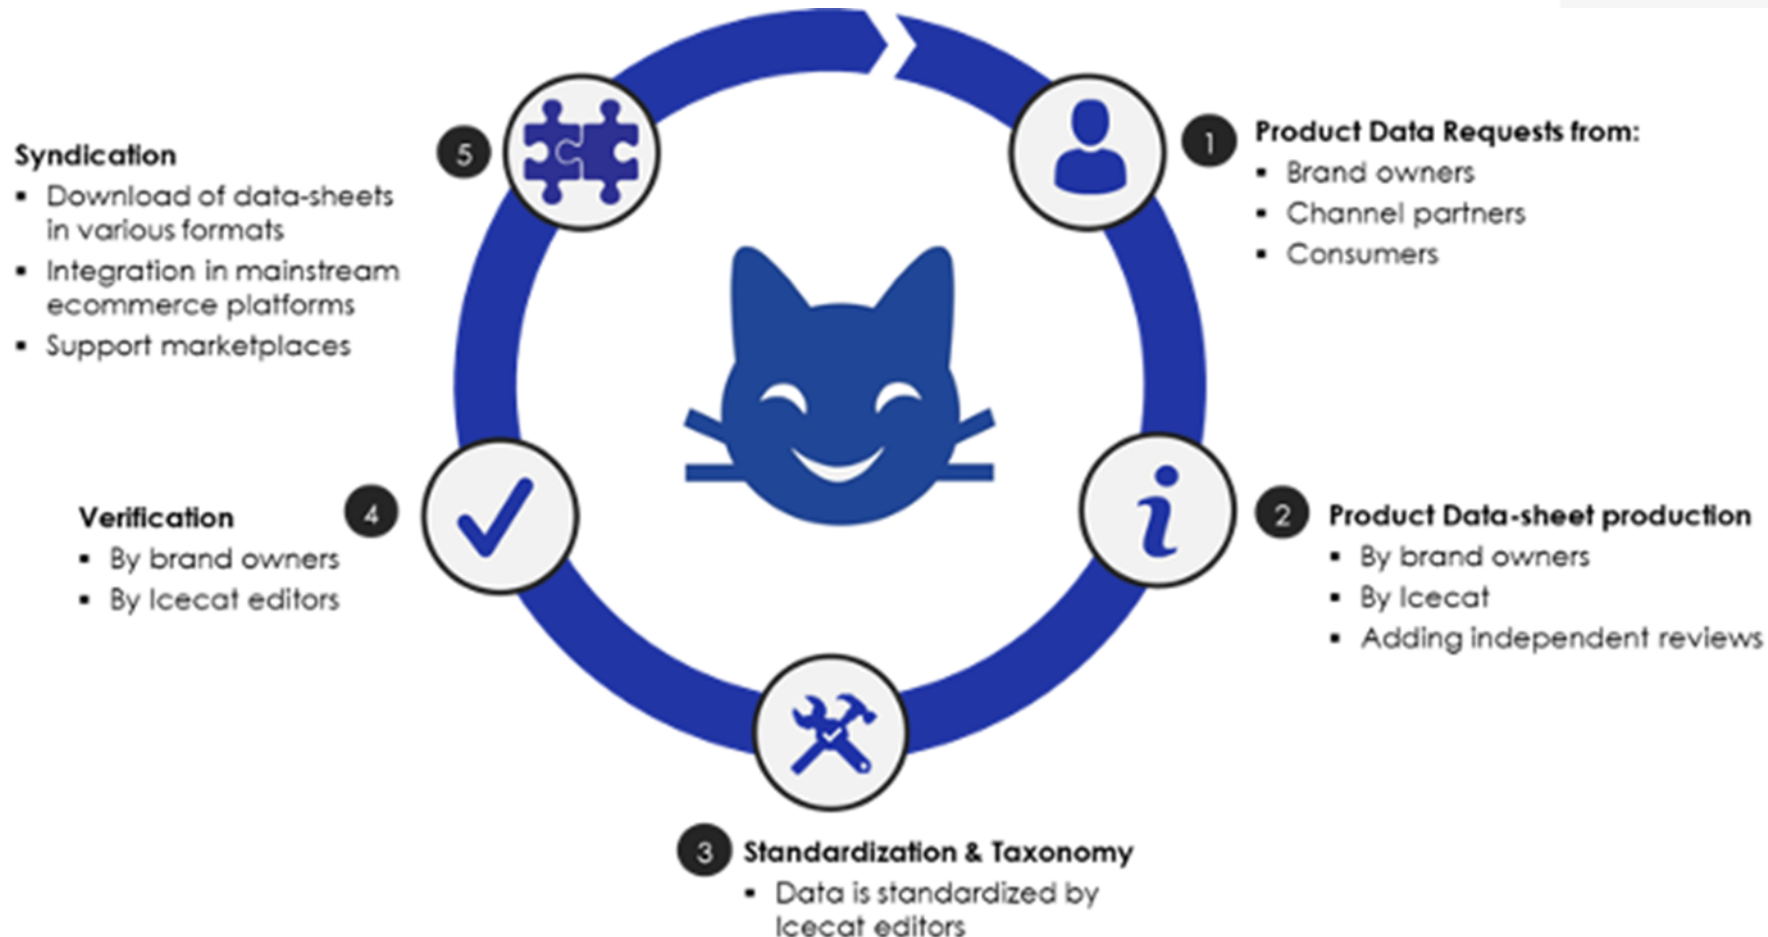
5

Syndication
- Download of data-sheets in various formats
- Integration in mainstream ecommerce platforms
- Support marketplaces

1

Product Data Requests from:
- Brand owners
- Channel partners
- Consumers

4

Verification
- By brand owners
- By Icecat editors

2

Product Data-sheet production
- By brand owners
- By Icecat
- Adding independent reviews

3

Standardization & Taxonomy
- Data is standardized by Icecat editors